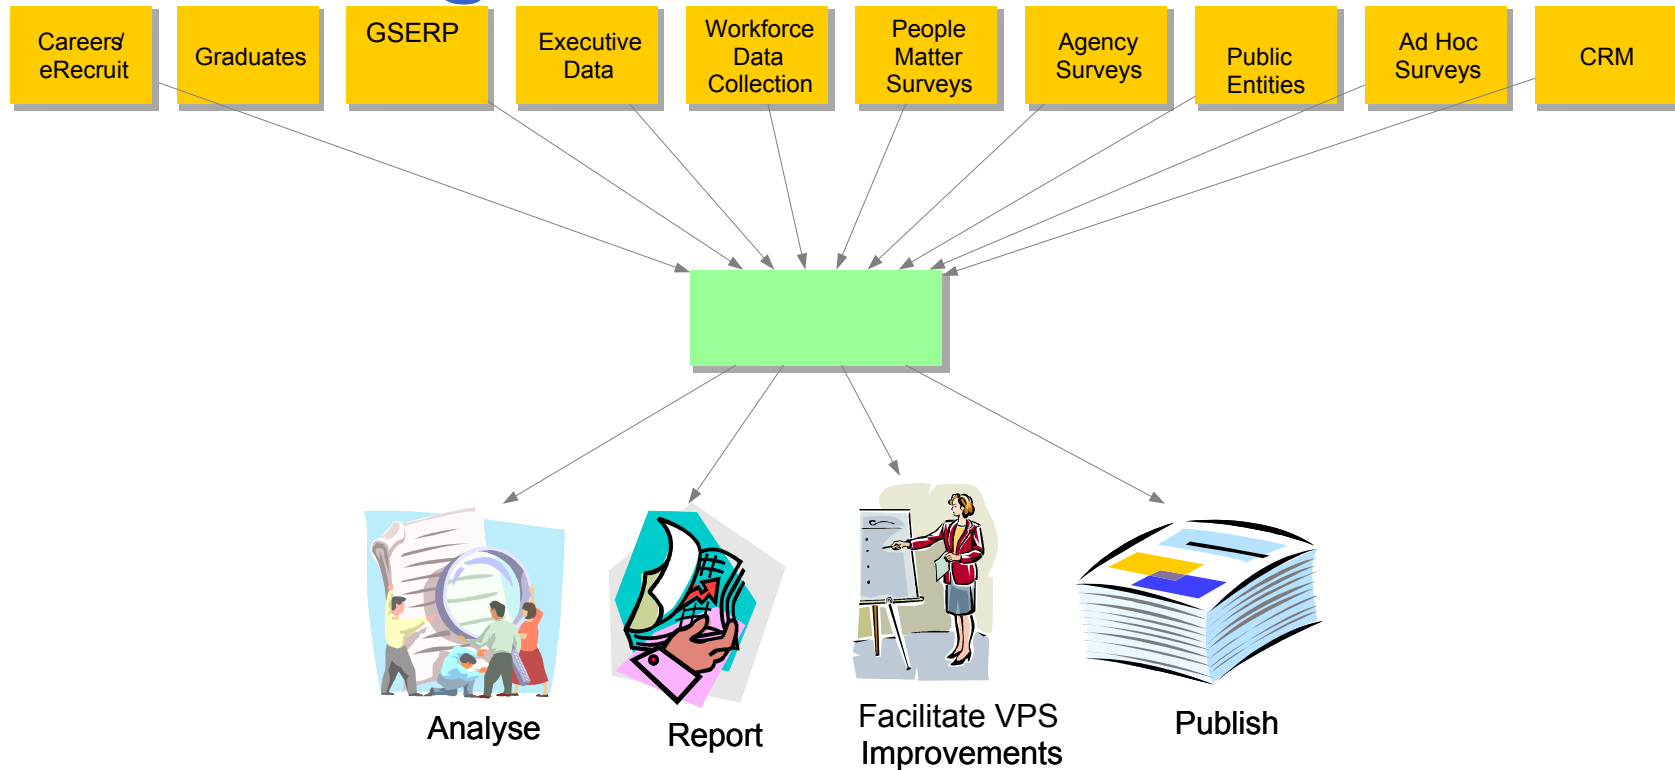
Careers/ eRecruit

Graduates

GSERP

Executive Data

Workforce Data Collection

People Matter Surveys

Agency Surveys

Public Entities

Ad Hoc Surveys

CRM

Analyse

Report

Facilitate VPS Improvements

Publish